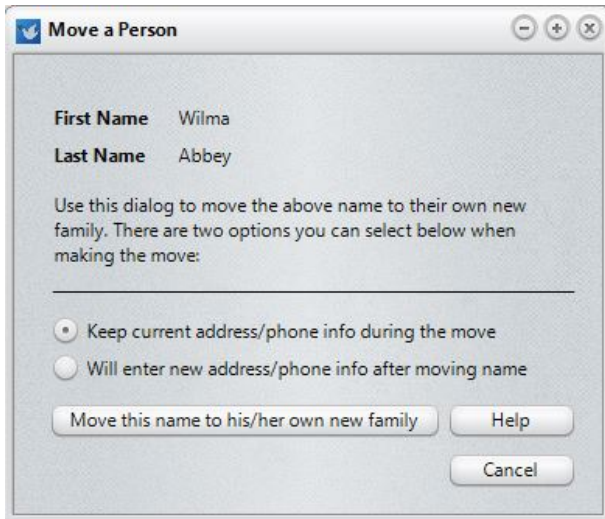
Move a Person

First Name Wilma

Last Name Abbey

Use this dialog to move the above name to their own new family. There are two options you can select below when making the move:

Keep current address/phone info during the move

Will enter new address/phone info after moving name

Move this name to his/her own new family

Help

Cancel